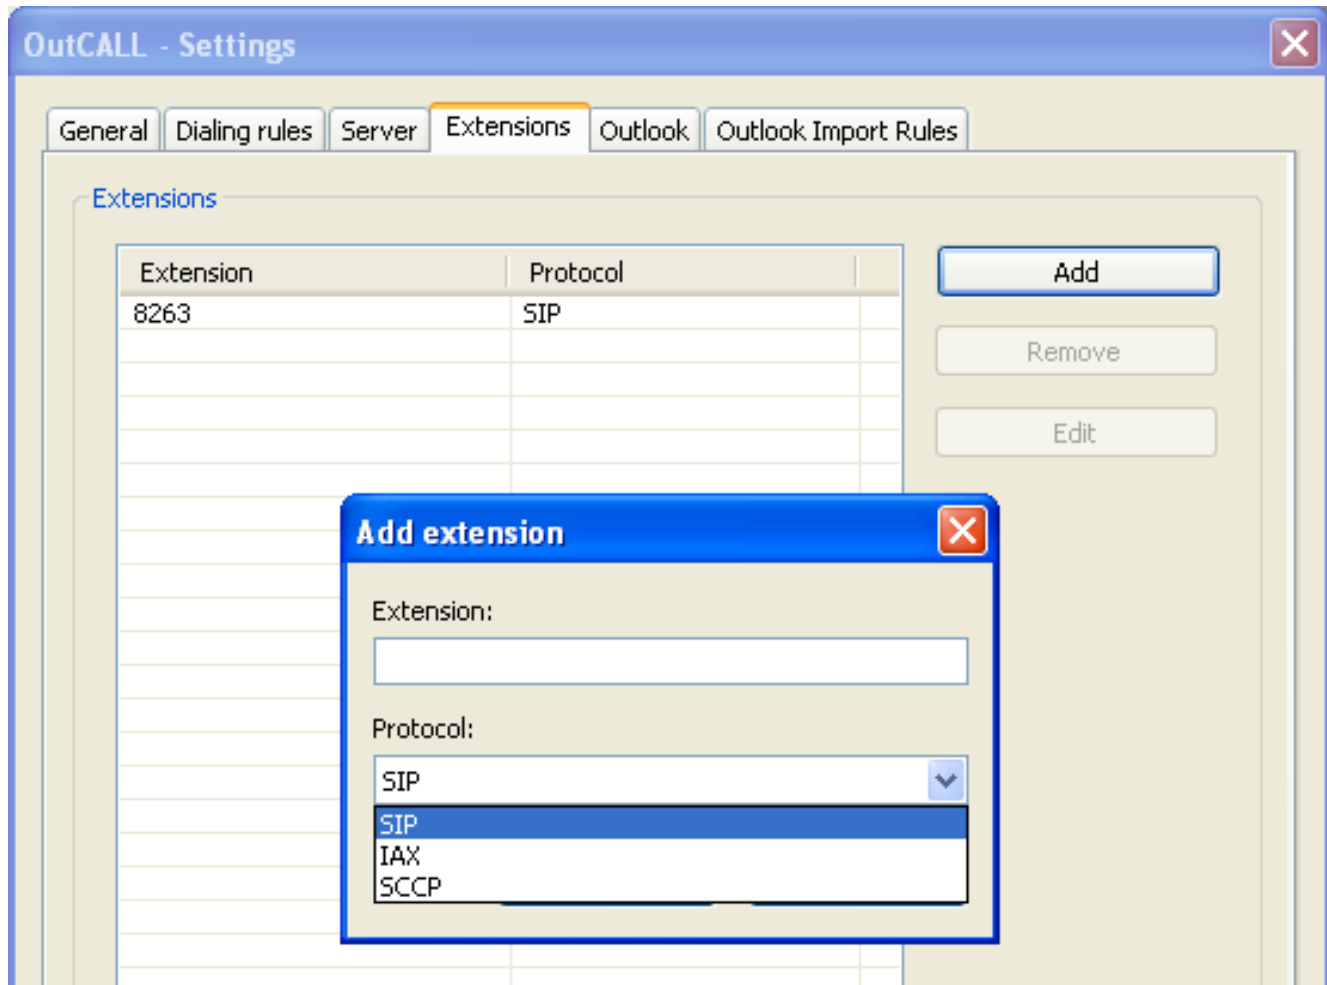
OutCALL - Settings

General | Dialing rules | Server | Extensions | Outlook | Outlook Import Rules

Extensions

| Extension | Protocol |
|---|---|
| 8263 | SIP |

Add

Remove

Edit

Add extension

Extension:

Protocol:

SIP

SIP
IAX
SCCP